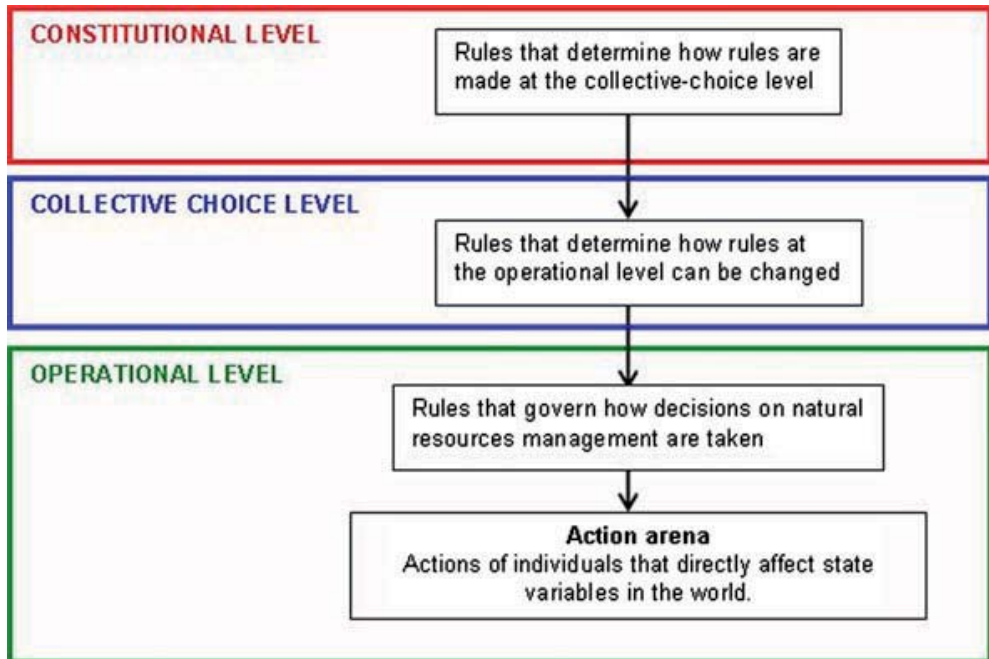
CONSTITUTIONAL LEVEL

Rules that determine how rules are made at the collective-choice level

COLLECTIVE CHOICE LEVEL

Rules that determine how rules at the operational level can be changed

OPERATIONAL LEVEL

Rules that govern how decisions on natural resources management are taken

Action arena
Actions of individuals that directly affect state variables in the world.